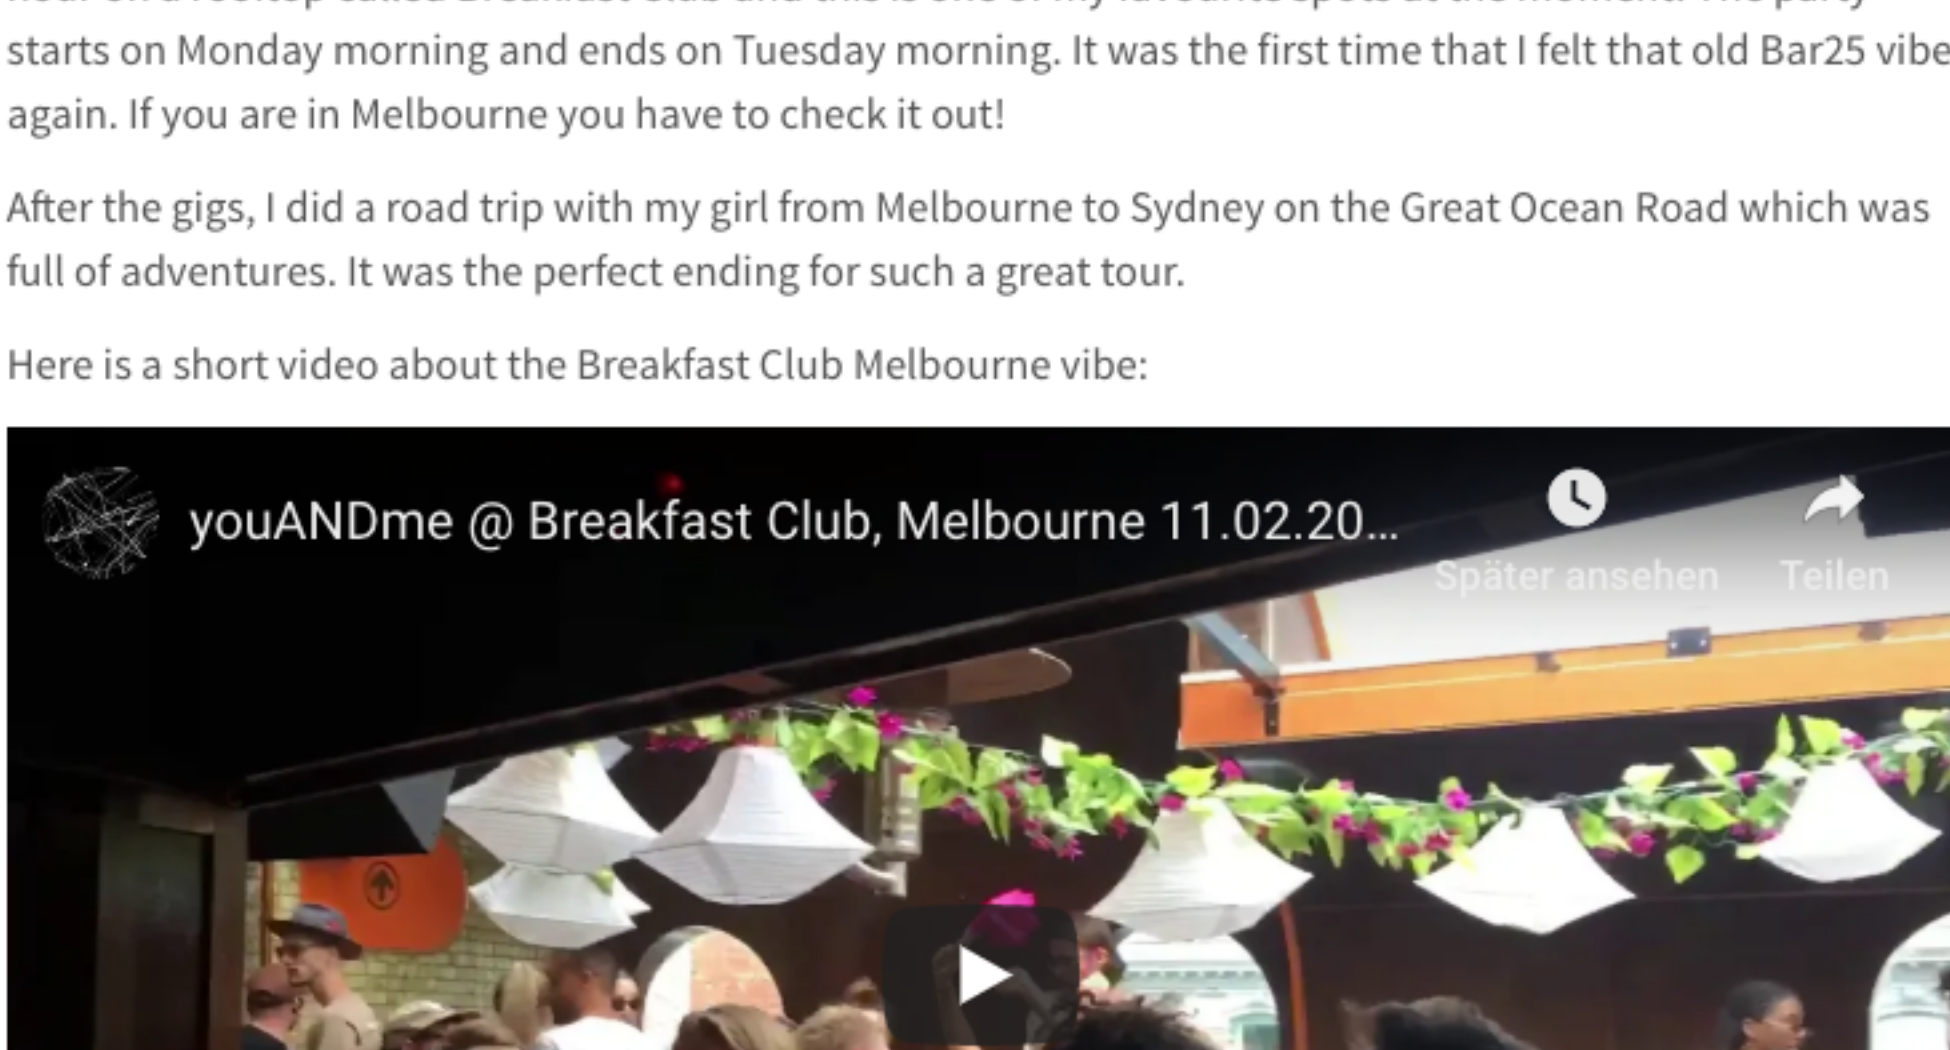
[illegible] starts on Monday morning and ends on Tuesday morning. It was the first time that I felt that old Bar25 vibe again. If you are in Melbourne you have to check it out!

After the gigs, I did a road trip with my girl from Melbourne to Sydney on the Great Ocean Road which was full of adventures. It was the perfect ending for such a great tour.

Here is a short video about the Breakfast Club Melbourne vibe:

youANDme @ Breakfast Club, Melbourne 11.02.20...

Später ansehen

Teilen